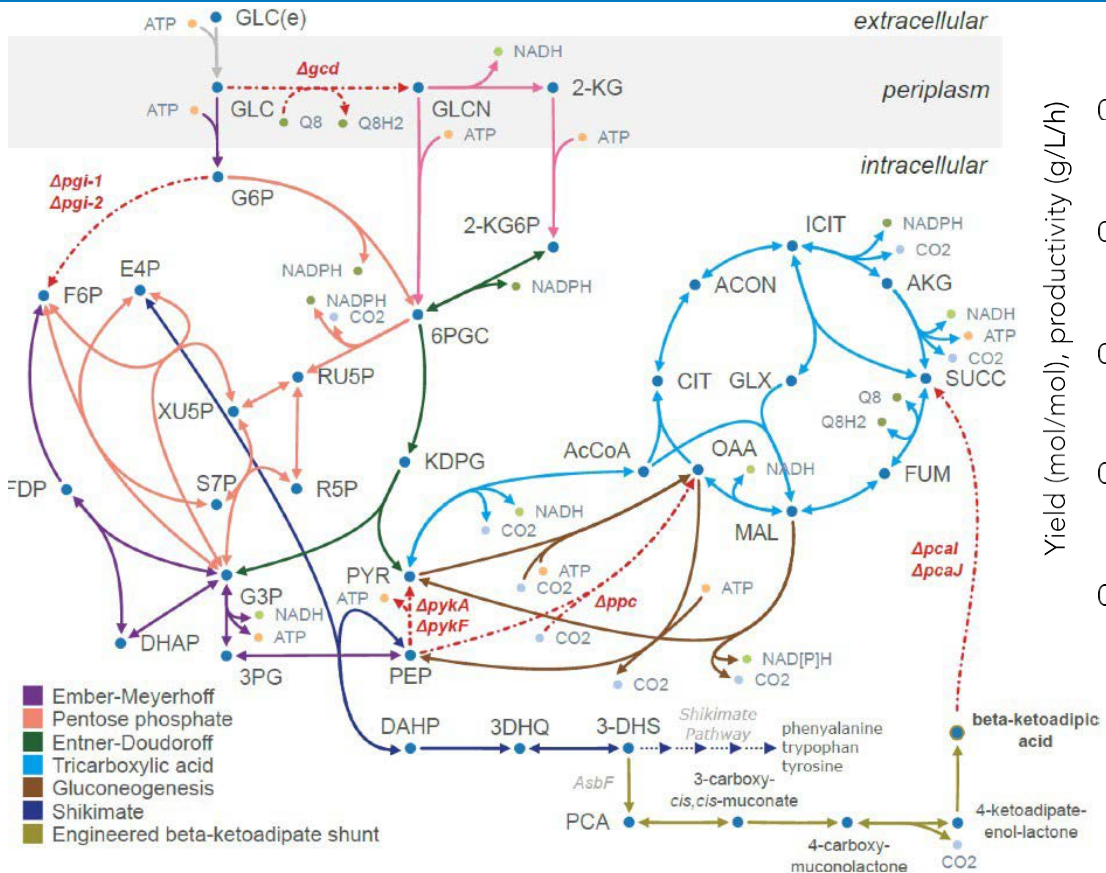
ATP GLC(e) extracellular

Δgcd NADH 2-KG periplasm

ATP GLC Q8 Q8H2 GLCN ATP ATP

intracellular

Δpgi-1
Δpgi-2

G6P

2-KG6P

ICIT NADPH CO2

NADPH

E4P

F6P

NADPH CO2

6PGC

NADPH

ACON

AKG

NADH ATP CO2

RU5P

CIT GLX

SUCC

XU5P

Q8 Q8H2

S7P R5P

KDPG

AcCoA

OAA NADH

FUM

FDP

NADH CO2

MAL

Δpcal
ΔpcaJ

PYR ATP CO2 ATP

G3P NADH ATP

ATP Δpyk​A ΔpykF

Δppc

CO2

DHAP

3PG PEP

NAD[P]H CO2

CO2

Ember-Meyerhoff
Pentose phosphate
Entner-Doudoroff
Tricarboxylic acid
Gluconeogenesis
Shikimate
Engineered beta-ketoadipate shunt

DAHP 3DHQ 3-DHS Shikimate Pathway phenylalanine trypophan tyrosine

beta-ketoadipic acid

AsbF

3-carboxy-cis,cis-muconate

PCA

4-carboxy-muconolactone

4-ketoadipate-enol-lactone

CO2

Yield (mol/mol), productivity (g/L/h)

0 0 0 0 0